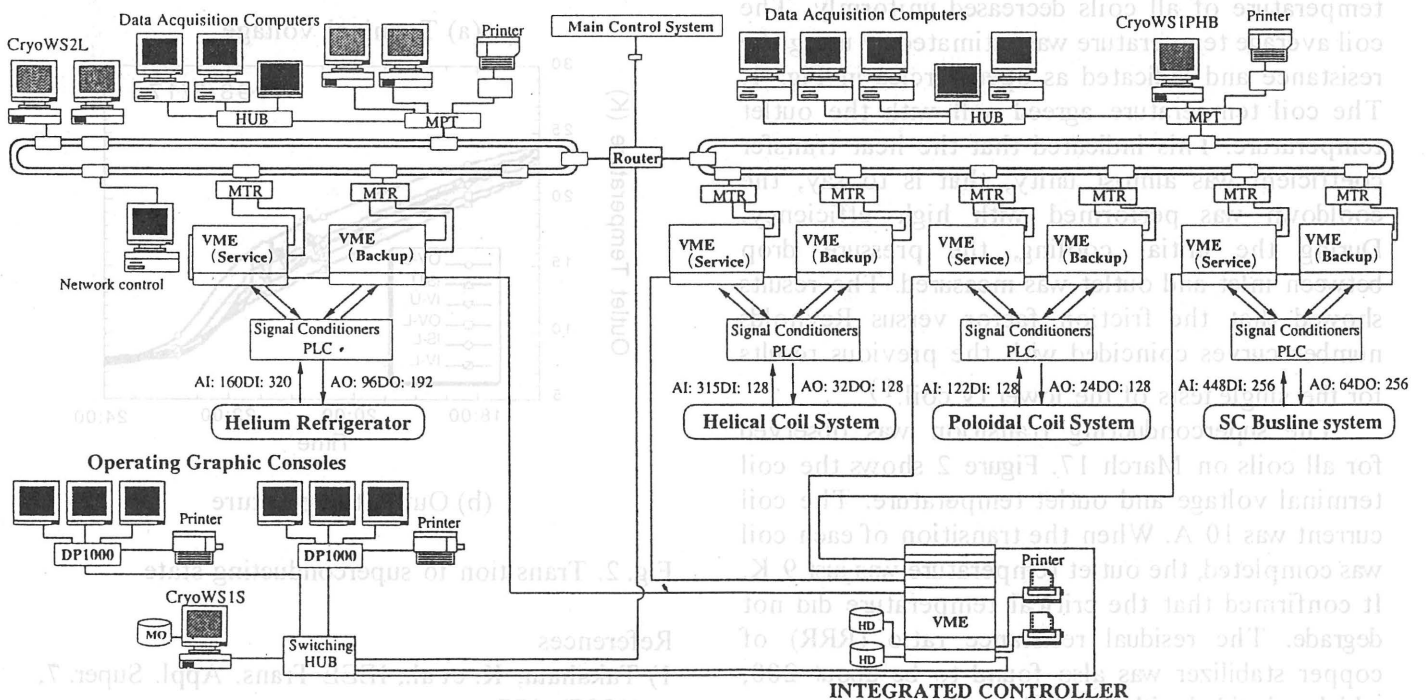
Data Acquisition Computers

CryoWS2L

Printer

HUB

MPT

Main Control System

Router

Data Acquisition Computers

CryoWS1PHB

Printer

HUB

MPT

MTR

MTR

MTR

MTR

MTR

MTR

MTR

MTR

Network control

VME (Service)

VME (Backup)

VME (Service)

VME (Backup)

VME (Service)

VME (Backup)

VME (Service)

VME (Backup)

Signal Conditioners PLC

AI: 160DI: 320

AO: 96DO: 192

Helium Refrigerator

Signal Conditioners PLC

AI: 315DI: 128

AO: 32DO: 128

Helical Coil System

Signal Conditioners PLC

AI: 122DI: 128

AO: 24DO: 128

Poloidal Coil System

Signal Conditioners PLC

AI: 448DI: 256

AO: 64DO: 256

SC Busline system

Operating Graphic Consoles

Printer

Printer

DP1000

DP1000

CryoWS1S

MO

Switching HUB

HD

HD

VME

Printer

INTEGRATED CONTROLLER